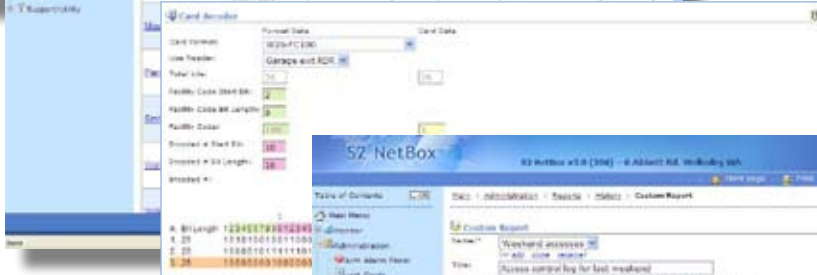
Supportability

Card decoder

Format Data

Card Data

Card format:

Use Reader:

Garage exit RDR

Total Len:

Facility Code Start Bit:

2

Facility Code Bit Length:

8

Facility Code:

Encoded # Start Bit:

10

Encoded # Bit Length:

16

Encoded #:

A. Bit Length

B. 26

C. 26

D. 26

S2 NetBox

Table of Contents

Main Menu

Monitor

Administration

Arm Alarm Panel

Custom Report

Name:*

Weekend accesses

Title:

Access control log for last weekend

Done